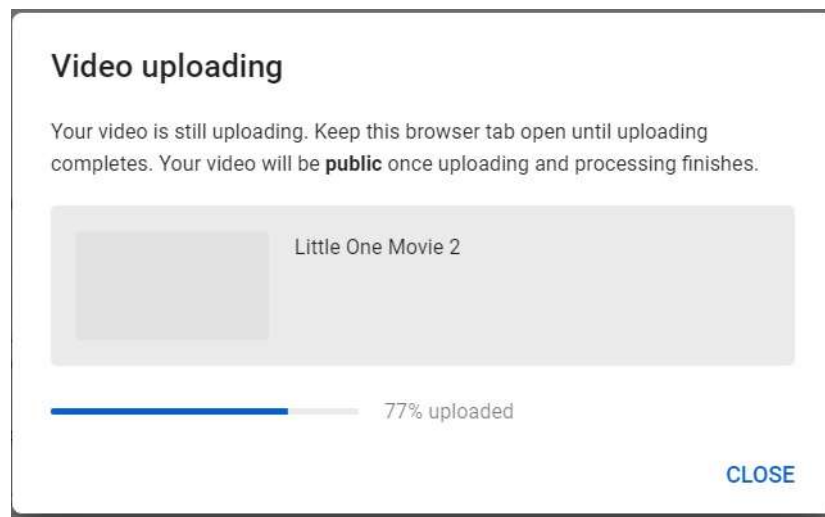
Video uploading

Your video is still uploading. Keep this browser tab open until uploading completes. Your video will be **public** once uploading and processing finishes.

Little One Movie 2

77% uploaded

CLOSE